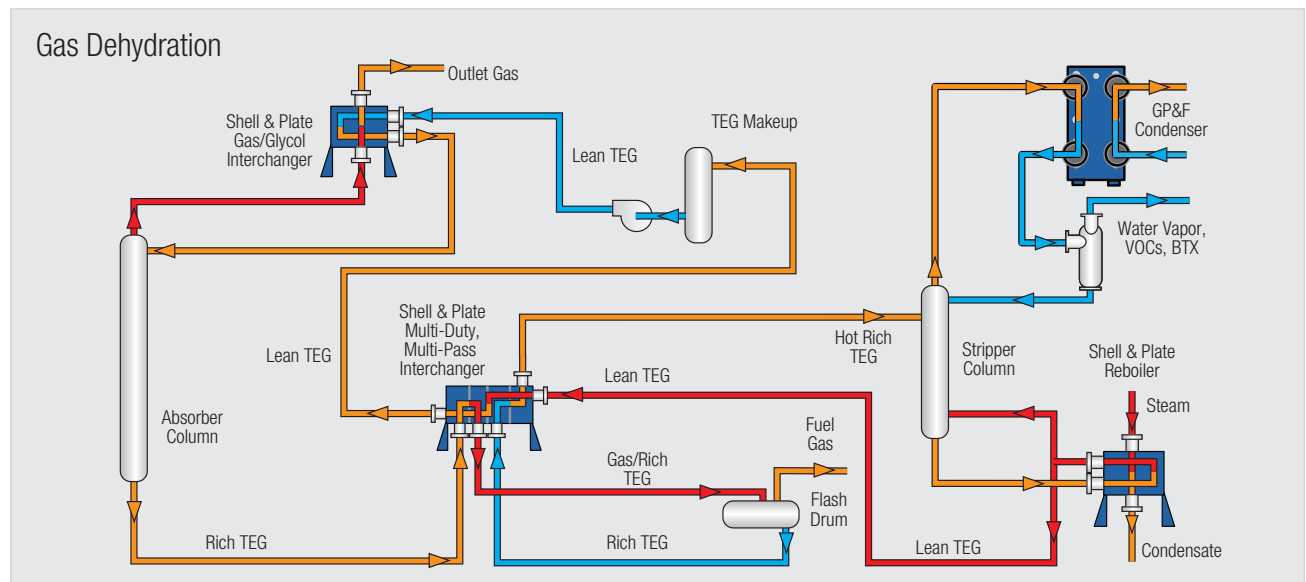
Gas Dehydration

Outlet Gas

Shell & Plate Gas/Glycol Interchanger

TEG Makeup

Lean TEG

GP&F Condenser

Water Vapor, VOCs, BTX

Shell & Plate Multi-Duty, Multi-Pass Interchanger

Lean TEG

Hot Rich TEG

Stripper Column

Shell & Plate Reboiler

Lean TEG

Steam

Absorber Column

Fuel Gas

Gas/Rich TEG

Flash Drum

Rich TEG

Rich TEG

Lean TEG

Condensate